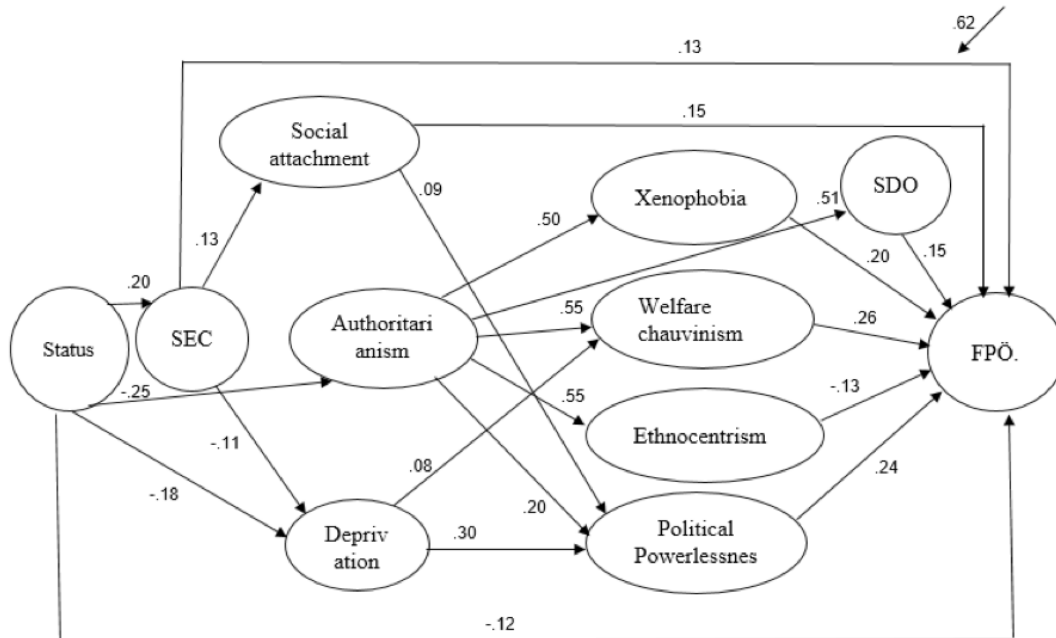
.62
.13
.15
Social attachment
.09
Xenophobia
.51
SDO
.50
.13
.20
.15
.20
Status
SEC
Authoritari anism
.55
Welfare chauvinism
.26
FPÖ.
-.25
.55
-.13
Ethnocentrism
-.11
.08
-.18
.24
Depriv ation
.30
.20
Political Powerlessnes
-.12